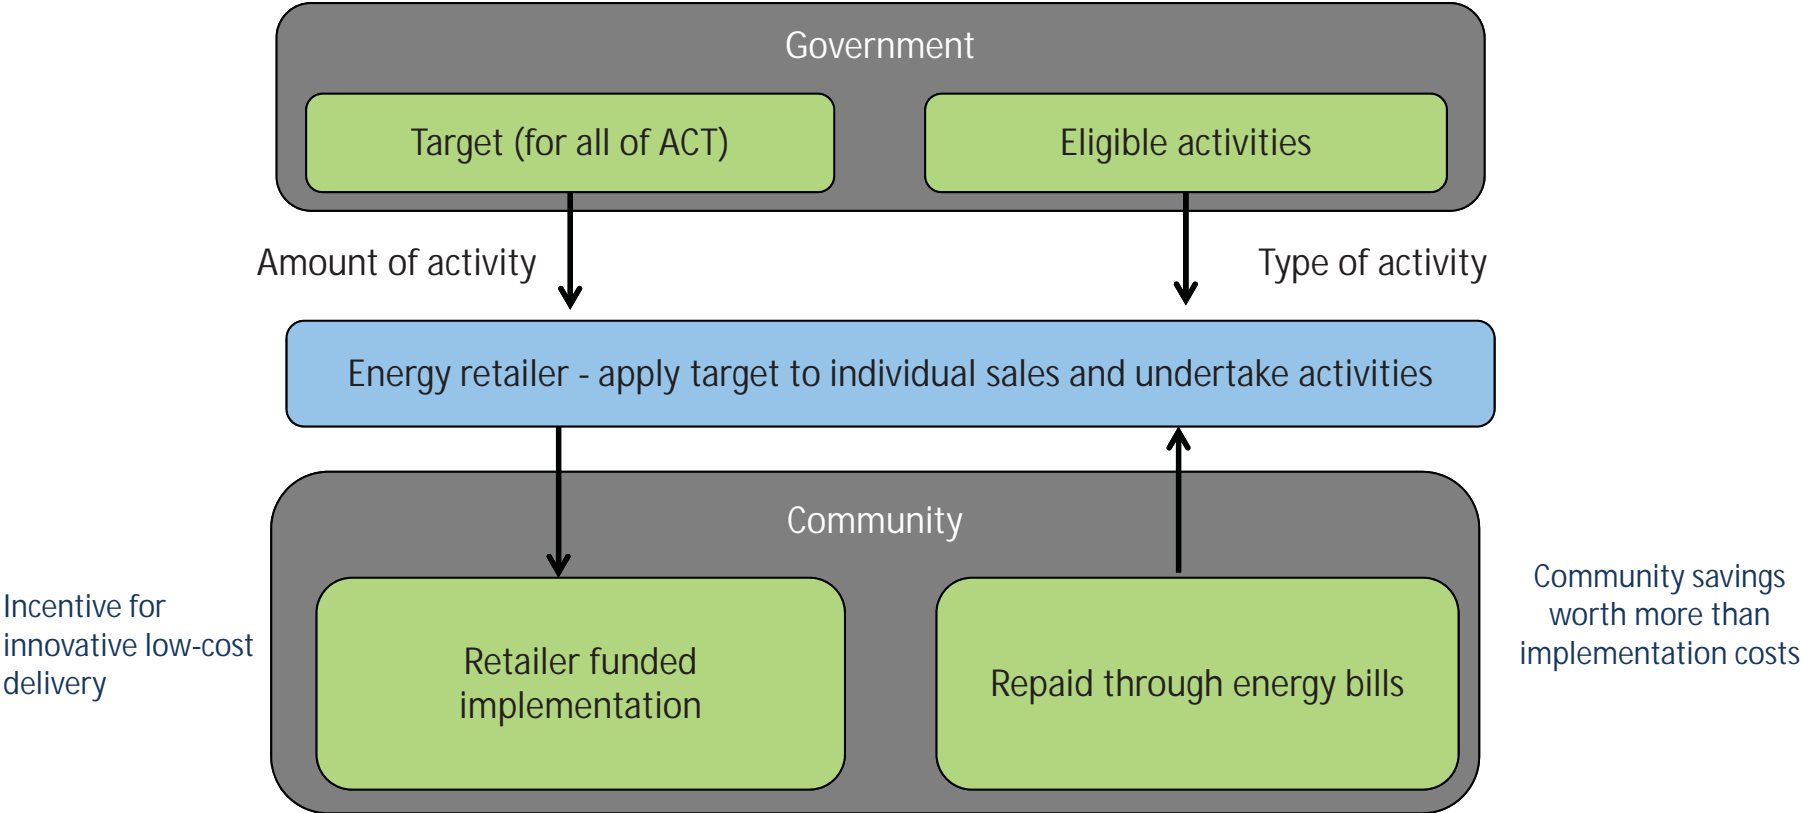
Government

Target (for all of ACT)

Eligible activities

Amount of activity

Type of activity

Energy retailer - apply target to individual sales and undertake activities

Community

Incentive for innovative low-cost delivery

Retailer funded implementation

Repaid through energy bills

Community savings worth more than implementation costs